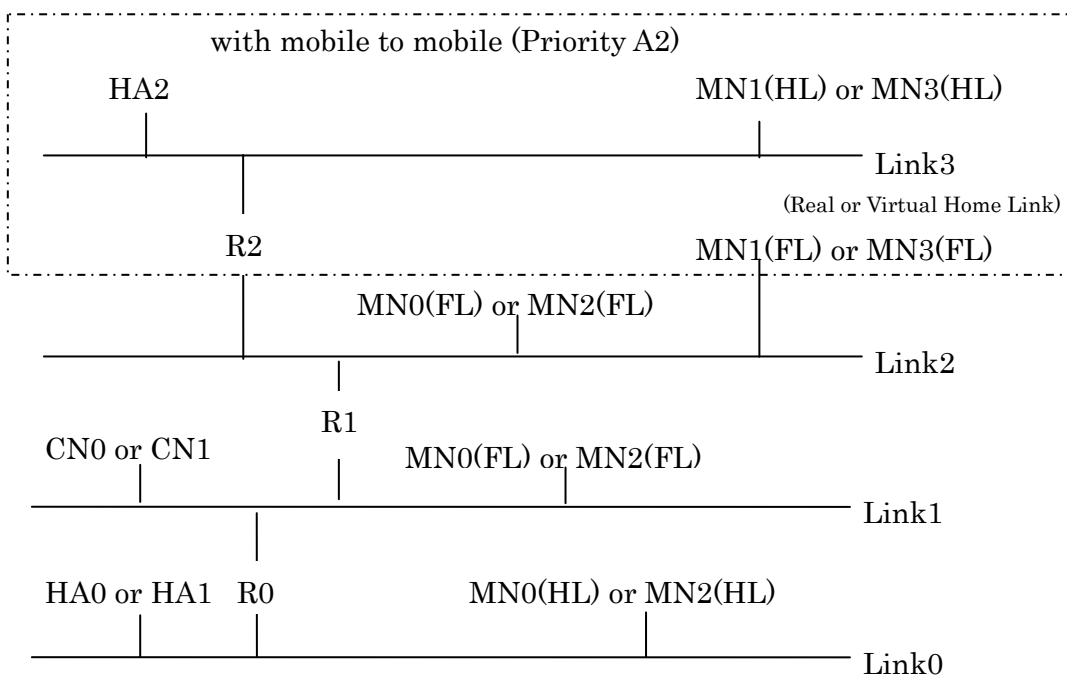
with mobile to mobile (Priority A2)

HA2

MN1(HL) or MN3(HL)

Link3

(Real or Virtual Home Link)

R2

MN1(FL) or MN3(FL)

MN0(FL) or MN2(FL)

Link2

R1

CN0 or CN1

MN0(FL) or MN2(FL)

Link1

HA0 or HA1

R0

MN0(HL) or MN2(HL)

Link0